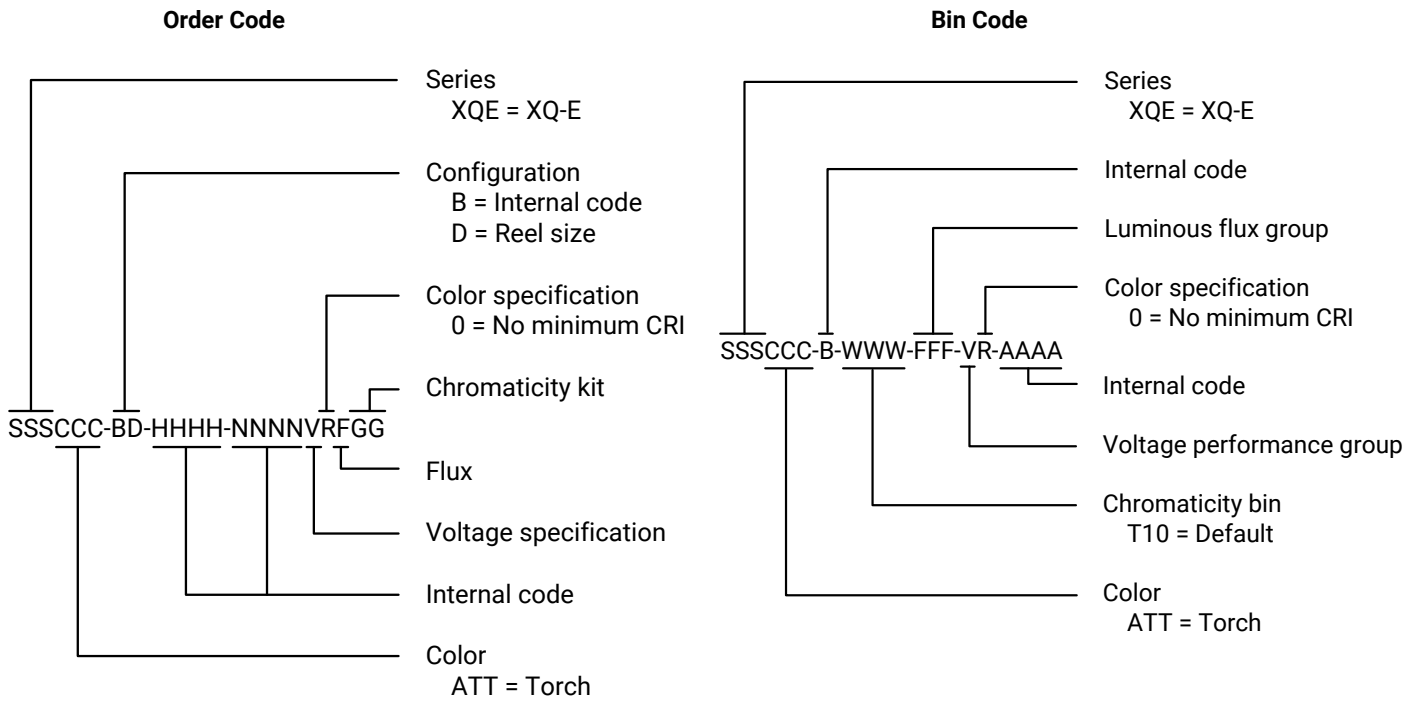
**Order Code**

Series
XQE = XQ-E

Configuration
B = Internal code
D = Reel size

Color specification
0 = No minimum CRI

Chromaticity kit

SSSCCC-BD-HHHH-NNNNVRFGG

Flux

Voltage specification

Internal code

Color
ATT = Torch

**Bin Code**

Series
XQE = XQ-E

Internal code

Luminous flux group

Color specification
0 = No minimum CRI

SSSCCC-B-WWW-FFF-VR-AAAA

Internal code

Voltage performance group

Chromaticity bin
T10 = Default

Color
ATT = Torch